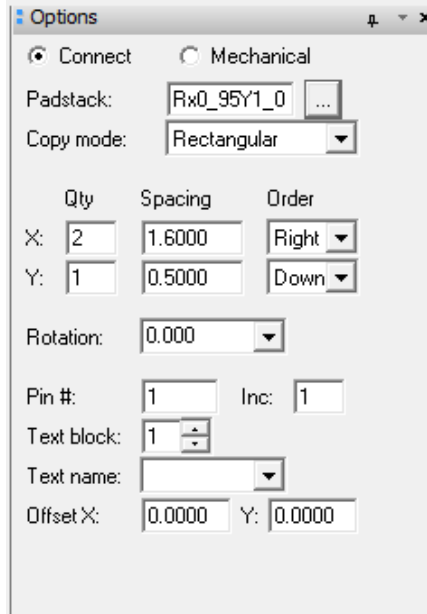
Options

Connect Mechanical

Padstack: Rx0_95Y1_0 ...

Copy mode: Rectangular

Qty Spacing Order

X: 2 1.6000 Right

Y: 1 0.5000 Down

Rotation: 0.000

Pin #: 1 Inc: 1

Text block: 1

Text name:

Offset X: 0.0000 Y: 0.0000